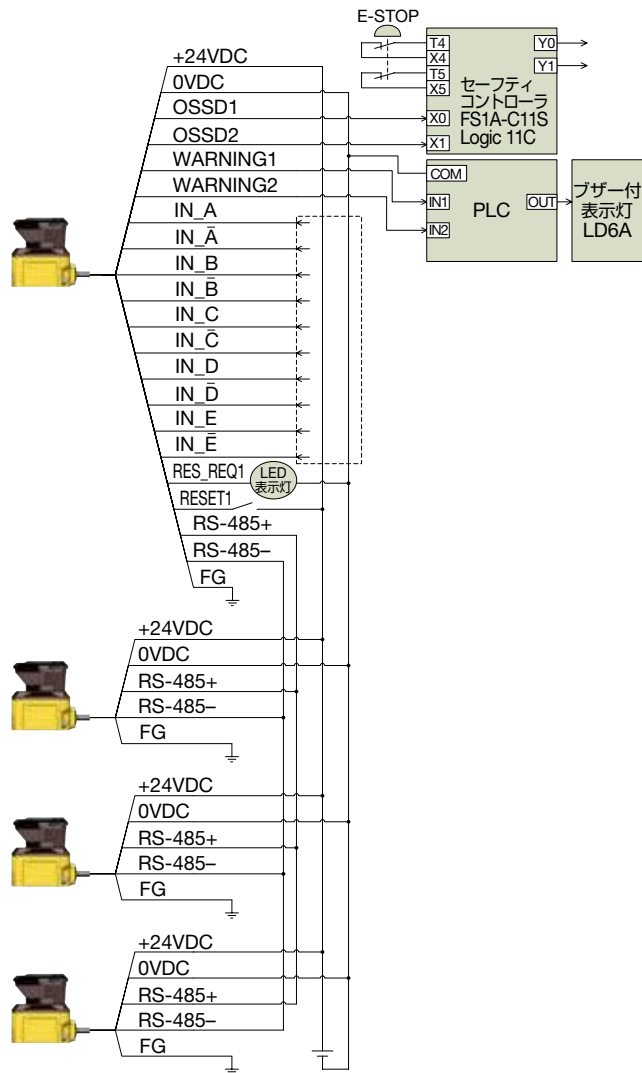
E-STOP

T4
X4
T5
X5
X0
X1
Y0
Y1
セーフティ
コントローラ
FS1A-C11S
Logic 11C

COM
IN1
IN2
PLC
OUT

ブザー付
表示灯
LD6A

+24VDC
0VDC
OSSD1
OSSD2
WARNING1
WARNING2
IN_A
IN_$\bar{A}$
IN_B
IN_$\bar{B}$
IN_C
IN_$\bar{C}$
IN_D
IN_$\bar{D}$
IN_E
IN_$\bar{E}$
RES_REQ1
LED
表示灯
RESET1
RS-485+
RS-485–
FG

+24VDC
0VDC
RS-485+
RS-485–
FG

+24VDC
0VDC
RS-485+
RS-485–
FG

+24VDC
0VDC
RS-485+
RS-485–
FG